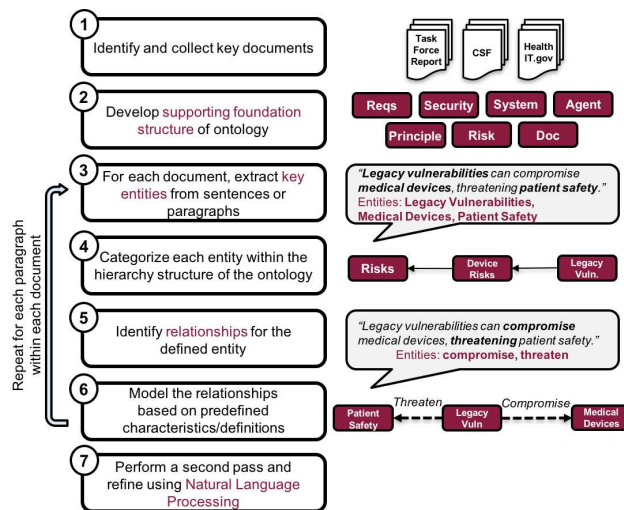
1
Identify and collect key documents

Task Force Report
CSF
Health IT.gov

2
Develop supporting foundation structure of ontology

Reqs
Security
System
Agent
Principle
Risk
Doc

Repeat for each paragraph within each document

3
For each document, extract key entities from sentences or paragraphs

"Legacy vulnerabilities can compromise medical devices, threatening patient safety."
Entities: Legacy Vulnerabilities, Medical Devices, Patient Safety

4
Categorize each entity within the hierarchy structure of the ontology

Risks
Device Risks
Legacy Vuln.

5
Identify relationships for the defined entity

"Legacy vulnerabilities can compromise medical devices, threatening patient safety."
Entities: compromise, threaten

6
Model the relationships based on predefined characteristics/definitions

Patient Safety
Threaten
Legacy Vuln
Compromise
Medical Devices

7
Perform a second pass and refine using Natural Language Processing